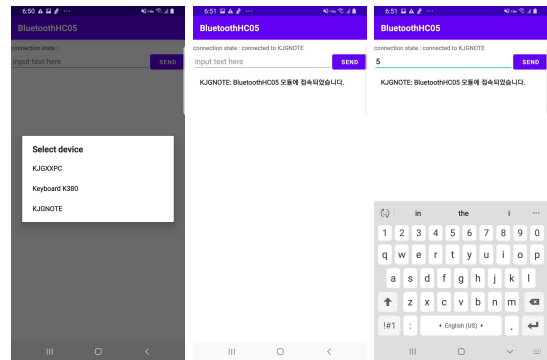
6:50

BluetoothHC05

connection state :

input text here

SEND

Select device

KJGXXPC

Keyboard K380

KJGNOTE

6:51

BluetoothHC05

connection state : connected to KJGNOTE

input text here

SEND

KJGNOTE: BluetoothHC05 모듈에 접속되었습니다.

6:51

BluetoothHC05

connection state : connected to KJGNOTE

5

SEND

KJGNOTE: BluetoothHC05 모듈에 접속되었습니다.

in the i ···

1 2 3 4 5 6 7 8 9 0

q w e r t y u i o p

a s d f g h j k l

z x c v b n m

!#1 , English (US) .